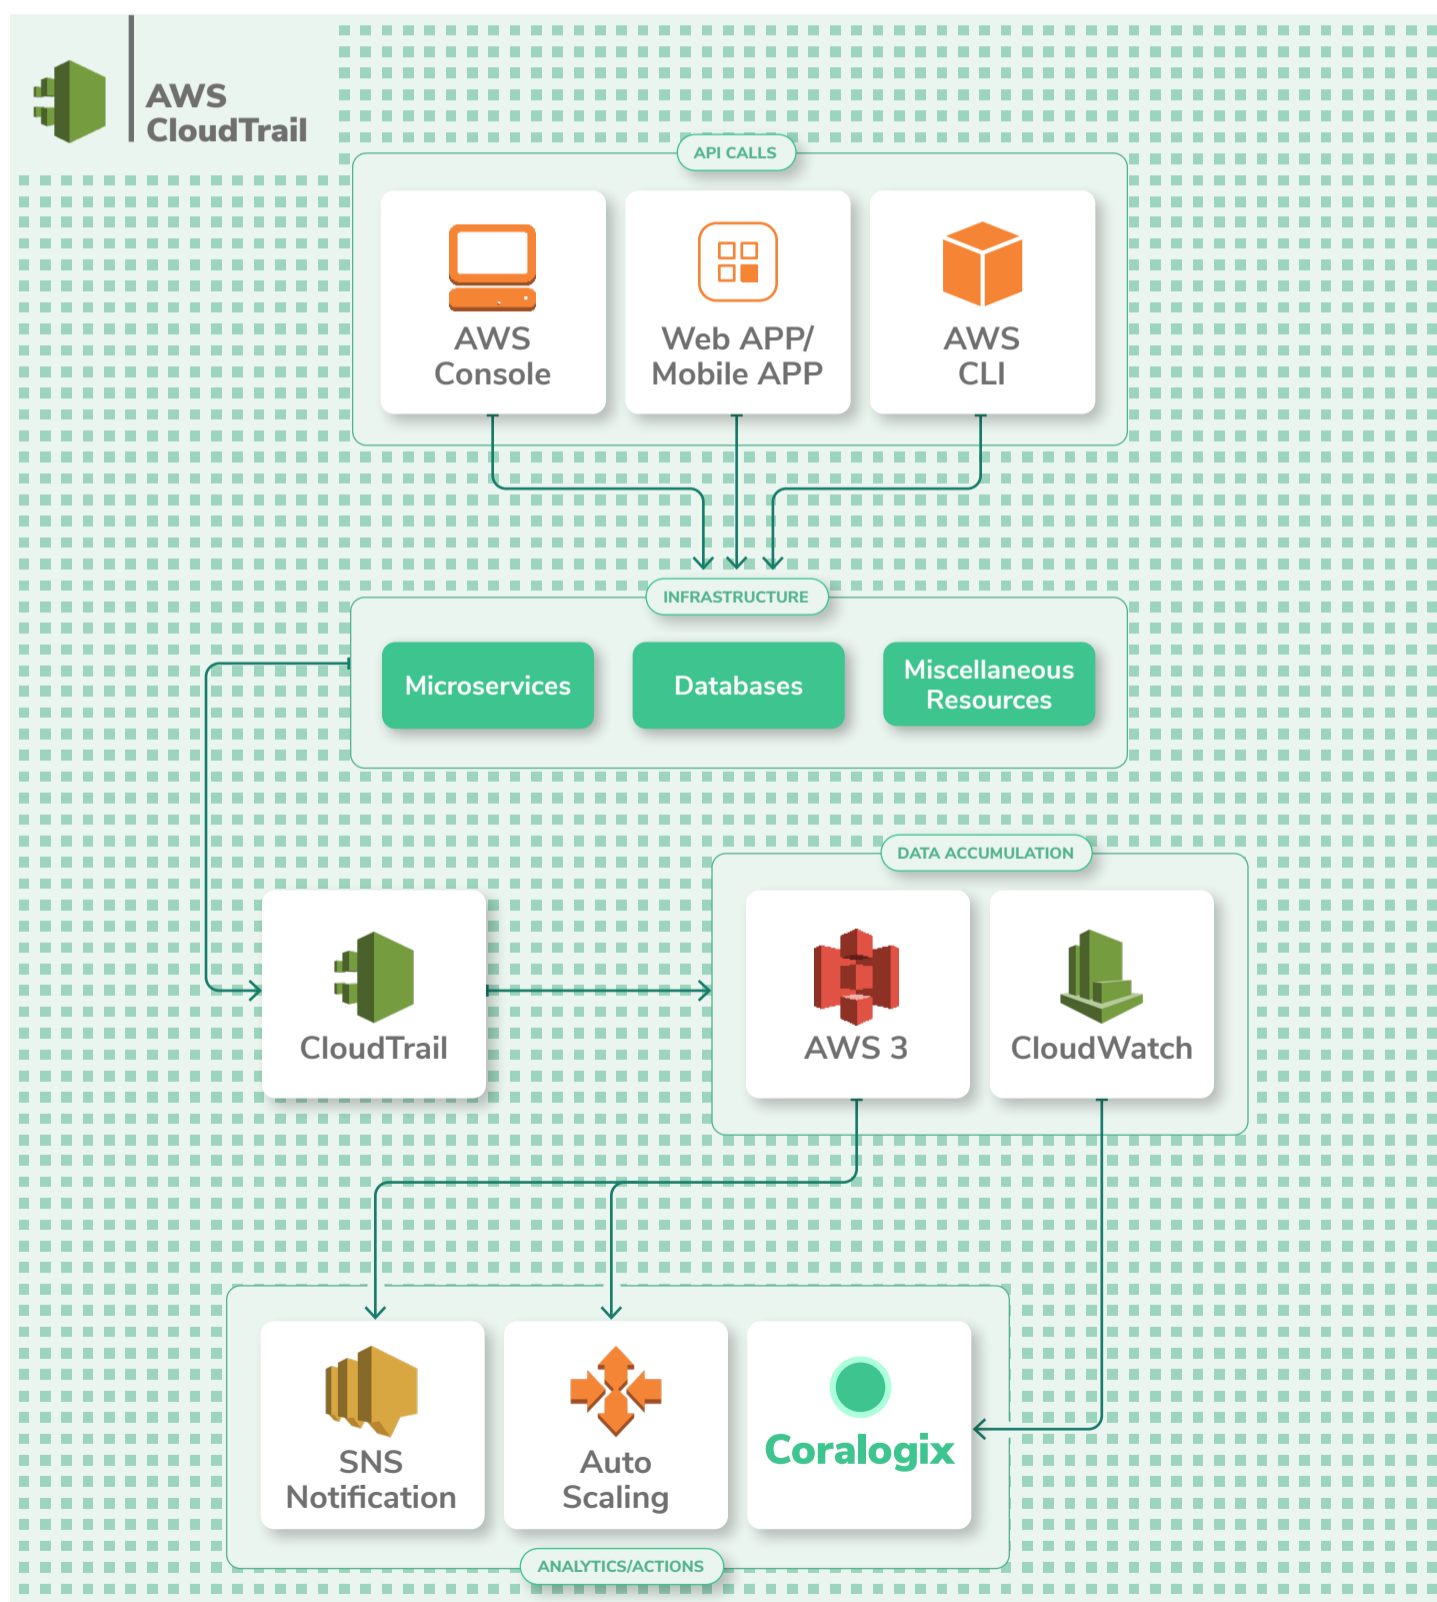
AWS CloudTrail

API CALLS

AWS Console

Web APP/ Mobile APP

AWS CLI

INFRASTRUCTURE

Microservices

Databases

Miscellaneous Resources

DATA ACCUMULATION

CloudTrail

AWS 3

CloudWatch

SNS Notification

Auto Scaling

Coralogix

ANALYTICS/ACTIONS